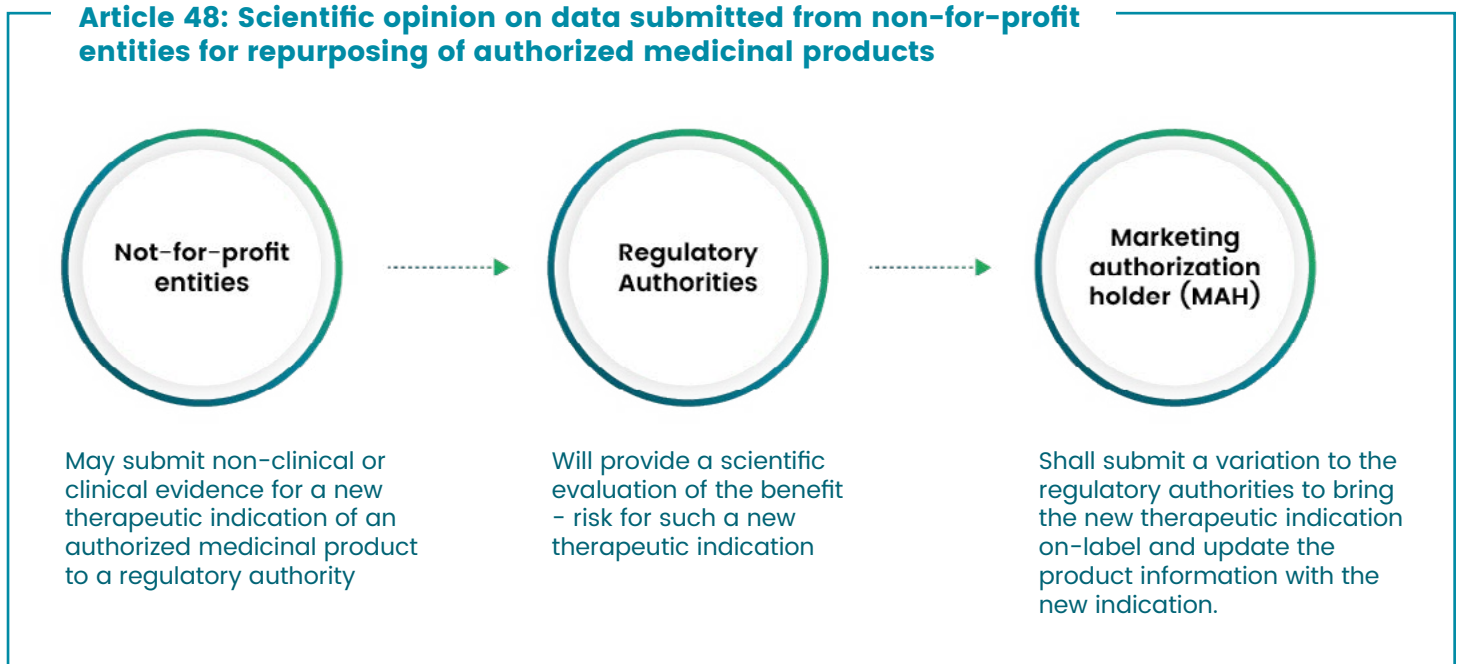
Article 48: Scientific opinion on data submitted from non-for-profit entities for repurposing of authorized medicinal products

Not-for-profit entities

Regulatory Authorities

Marketing authorization holder (MAH)

May submit non-clinical or clinical evidence for a new therapeutic indication of an authorized medicinal product to a regulatory authority

Will provide a scientific evaluation of the benefit - risk for such a new therapeutic indication

Shall submit a variation to the regulatory authorities to bring the new therapeutic indication on-label and update the product information with the new indication.